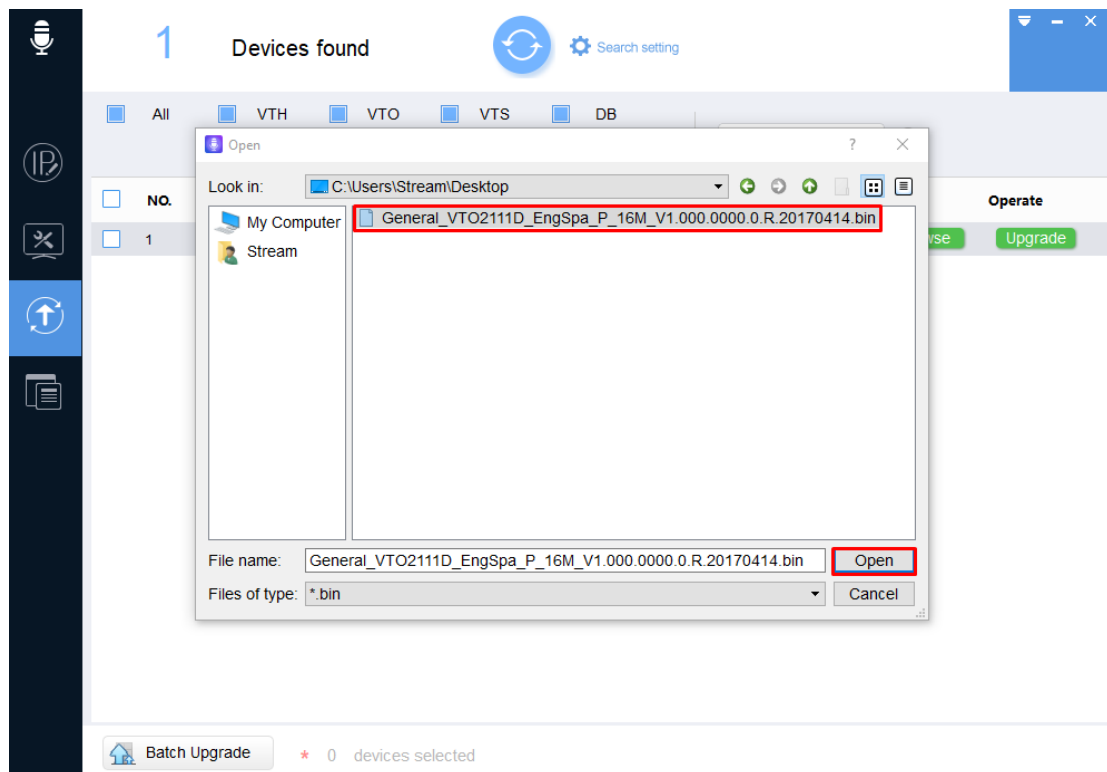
1 Devices found

Search setting

All VTH VTO VTS DB

NO. Operate

1

wse Upgrade

Open

?

Look in: C:\Users\Stream\Desktop

My Computer

Stream

General_VTO2111D_EngSpa_P_16M_V1.000.0000.0.R.20170414.bin

File name: General_VTO2111D_EngSpa_P_16M_V1.000.0000.0.R.20170414.bin

Open

Files of type: *.bin

Cancel

Batch Upgrade

* 0 devices selected